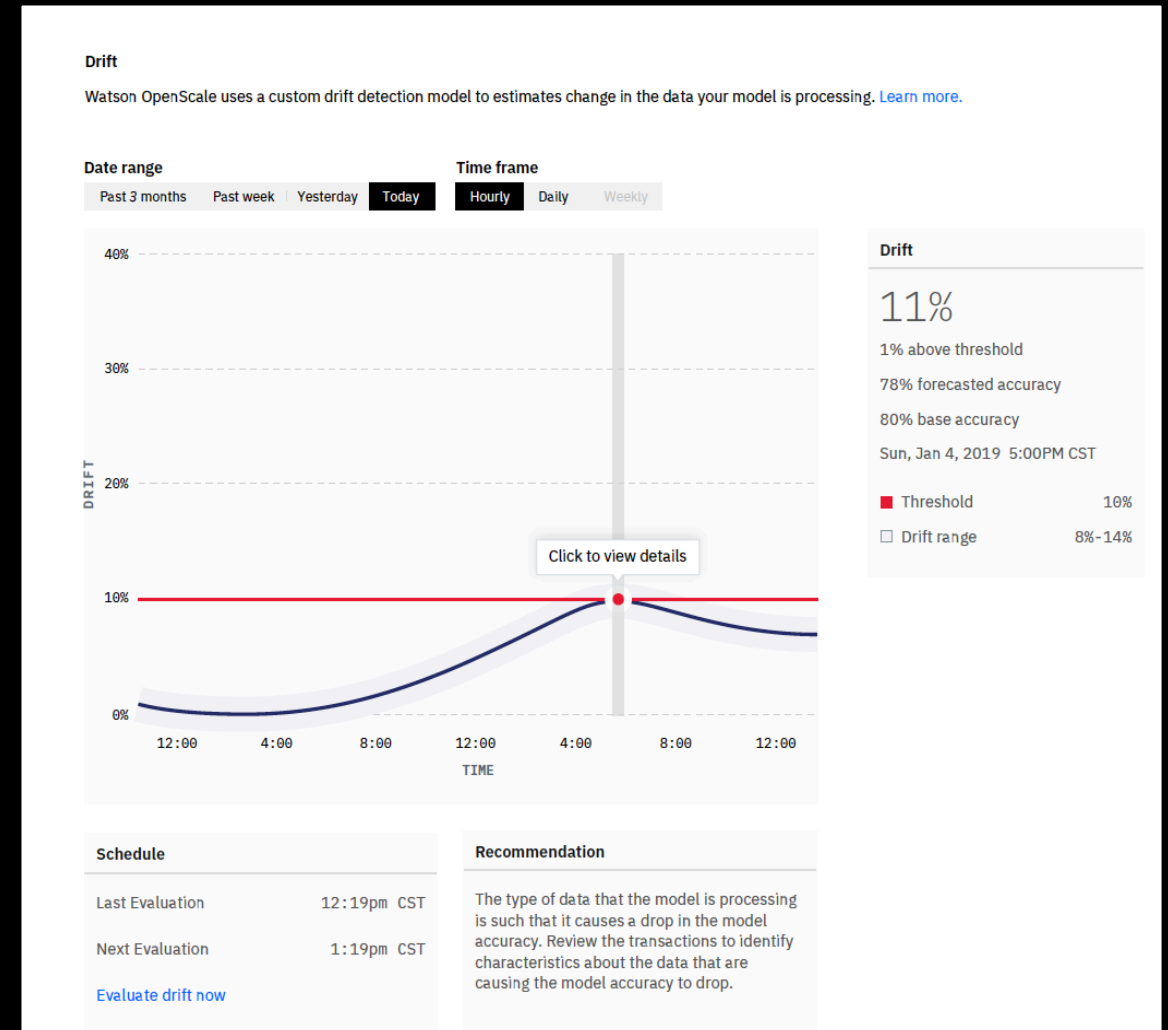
Drift

Watson OpenScale uses a custom drift detection model to estimates change in the data your model is processing. Learn more.

Date range
Past 3 months Past week Yesterday Today

Time frame
Hourly Daily Weekly

40%
30%
20%
DRIFT
10%
0%
Click to view details
12:00 4:00 8:00 12:00 4:00 8:00 12:00
TIME

Drift
11%
1% above threshold
78% forecasted accuracy
80% base accuracy
Sun, Jan 4, 2019 5:00PM CST

Threshold 10%
Drift range 8%-14%

Schedule
Last Evaluation 12:19pm CST
Next Evaluation 1:19pm CST
Evaluate drift now

Recommendation
The type of data that the model is processing is such that it causes a drop in the model accuracy. Review the transactions to identify characteristics about the data that are causing the model accuracy to drop.